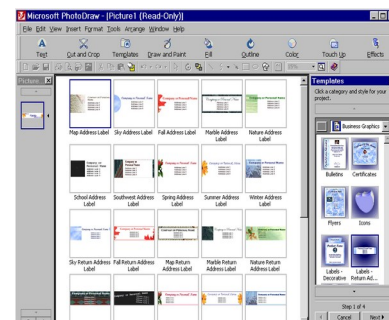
Microsoft PhotoDraw - [Picture1 (Read-Only)]

File Edit View Insert Format Tools Arrange Window Help

Text Cut and Crop Templates Draw and Paint Fill Outline Color Touch Up Effects

Picture

Map Address Label Sky Address Label Fall Address Label Marble Address Label Nature Address Label

School Address Label Southwest Address Label Spring Address Label Summer Address Label Winter Address Label

Sky Return Address Label Fall Return Address Label Map Return Address Label Marble Return Address Label Nature Return Address Label

Templates

Click a category and style for your project.

Business Graphics

Bulletins Certificates

Flyers Icons

Labels - Decorative Labels - Return Ad...

Step 1 of 4

Cancel Next